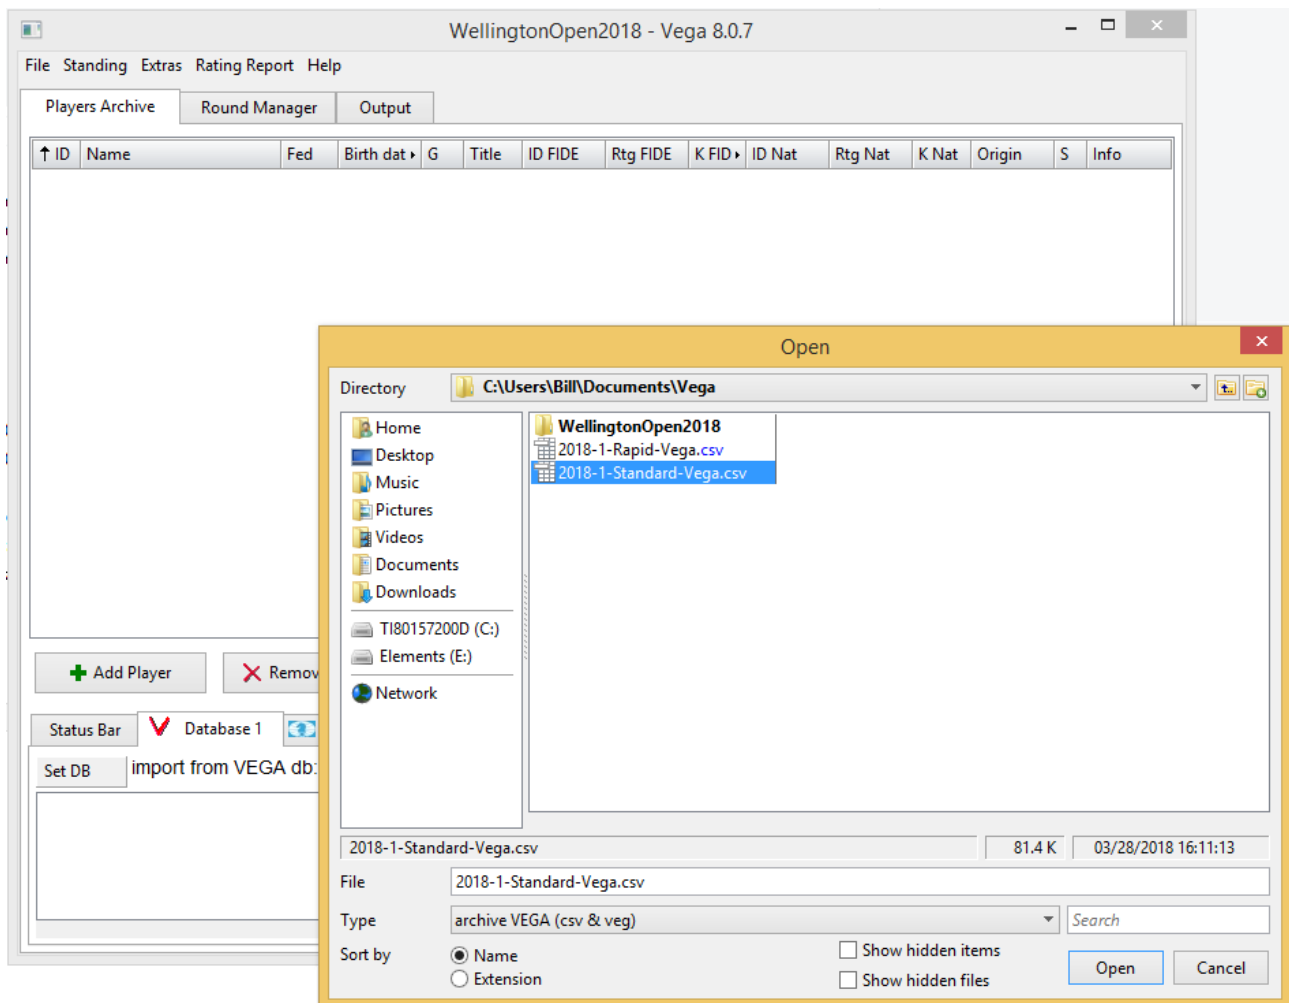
WellingtonOpen2018 - Vega 8.0.7

File Standing Extras Rating Report Help

Players Archive Round Manager Output

| ID | Name | Fed | Birth dat | G | Title | ID FIDE | Rtg FIDE | K FID | ID Nat | Rtg Nat | K Nat | Origin | S | Info |
|---|---|---|---|---|---|---|---|---|---|---|---|---|---|---|

Add Player Remov

Status Bar Database 1

Set DB import from VEGA db:

Open

Directory C:\Users\Bill\Documents\Vega

Home
Desktop
Music
Pictures
Videos
Documents
Downloads
TI80157200D (C:)
Elements (E:)
Network

WellingtonOpen2018
2018-1-Rapid-Vega.csv
2018-1-Standard-Vega.csv

2018-1-Standard-Vega.csv 81.4 K 03/28/2018 16:11:13

File 2018-1-Standard-Vega.csv

Type archive VEGA (csv & veg) Search

Sort by Name Extension Show hidden items Show hidden files Open Cancel